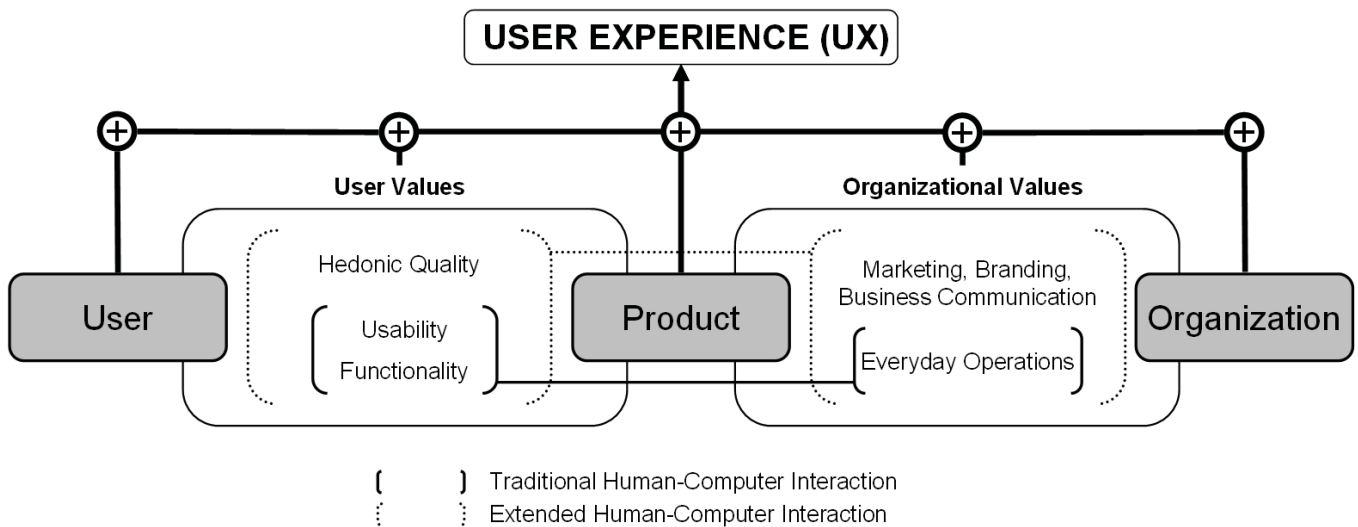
USER EXPERIENCE (UX)

User Values

Organizational Values

Hedonic Quality

Usability

Functionality

User

Product

Marketing, Branding, Business Communication

Everyday Operations

Organization

Traditional Human-Computer Interaction

Extended Human-Computer Interaction